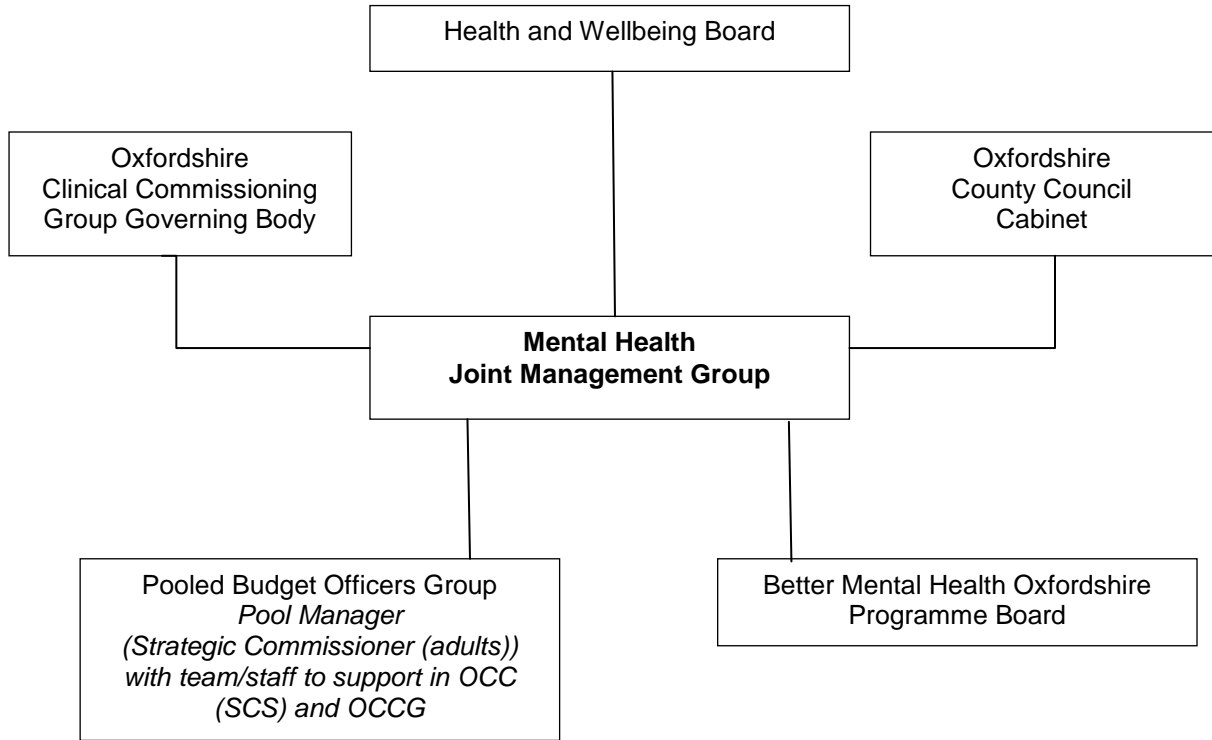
Health and Wellbeing Board

Oxfordshire Clinical Commissioning Group Governing Body

Oxfordshire County Council Cabinet

**Mental Health Joint Management Group**

Pooled Budget Officers Group
*Pool Manager (Strategic Commissioner (adults)) with team/staff to support in OCC (SCS) and OCCG*

Better Mental Health Oxfordshire Programme Board